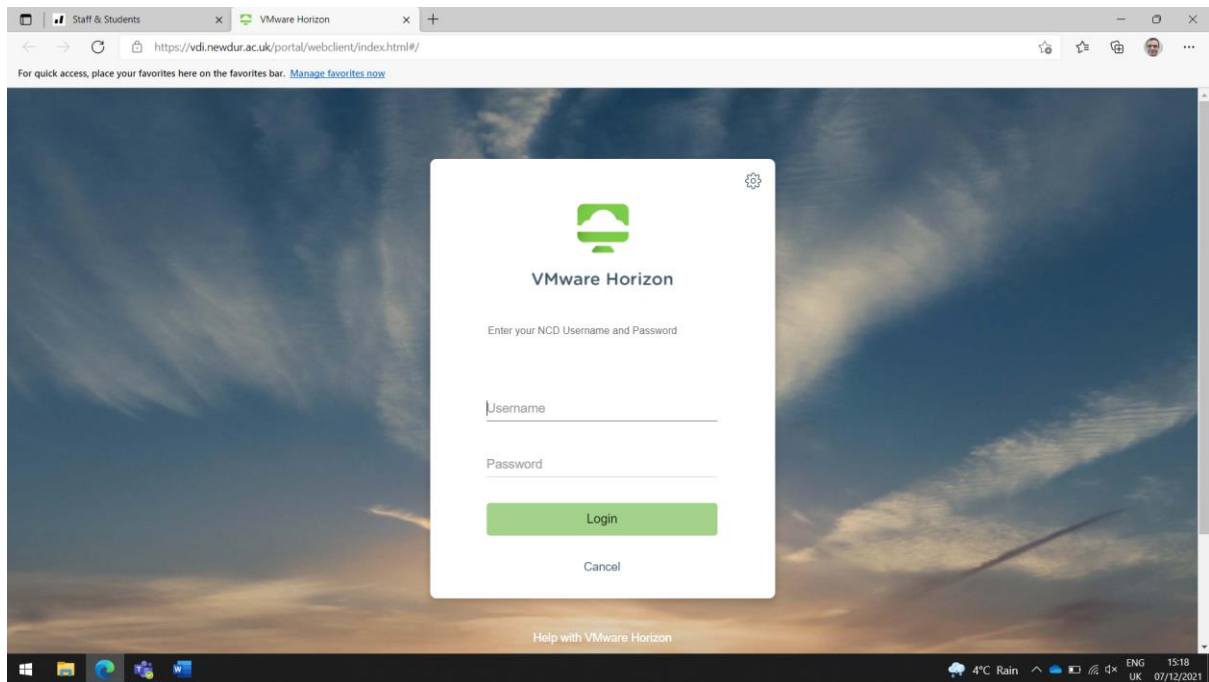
Staff & Students
VMware Horizon
https://vdi.newdur.ac.uk/portal/webclient/index.html#/
For quick access, place your favorites here on the favorites bar. Manage favorites now

VMware Horizon

Enter your NCD Username and Password

Username

Password

Login

Cancel

Help with VMware Horizon

4°C Rain
ENG
UK
15:18
07/12/2021